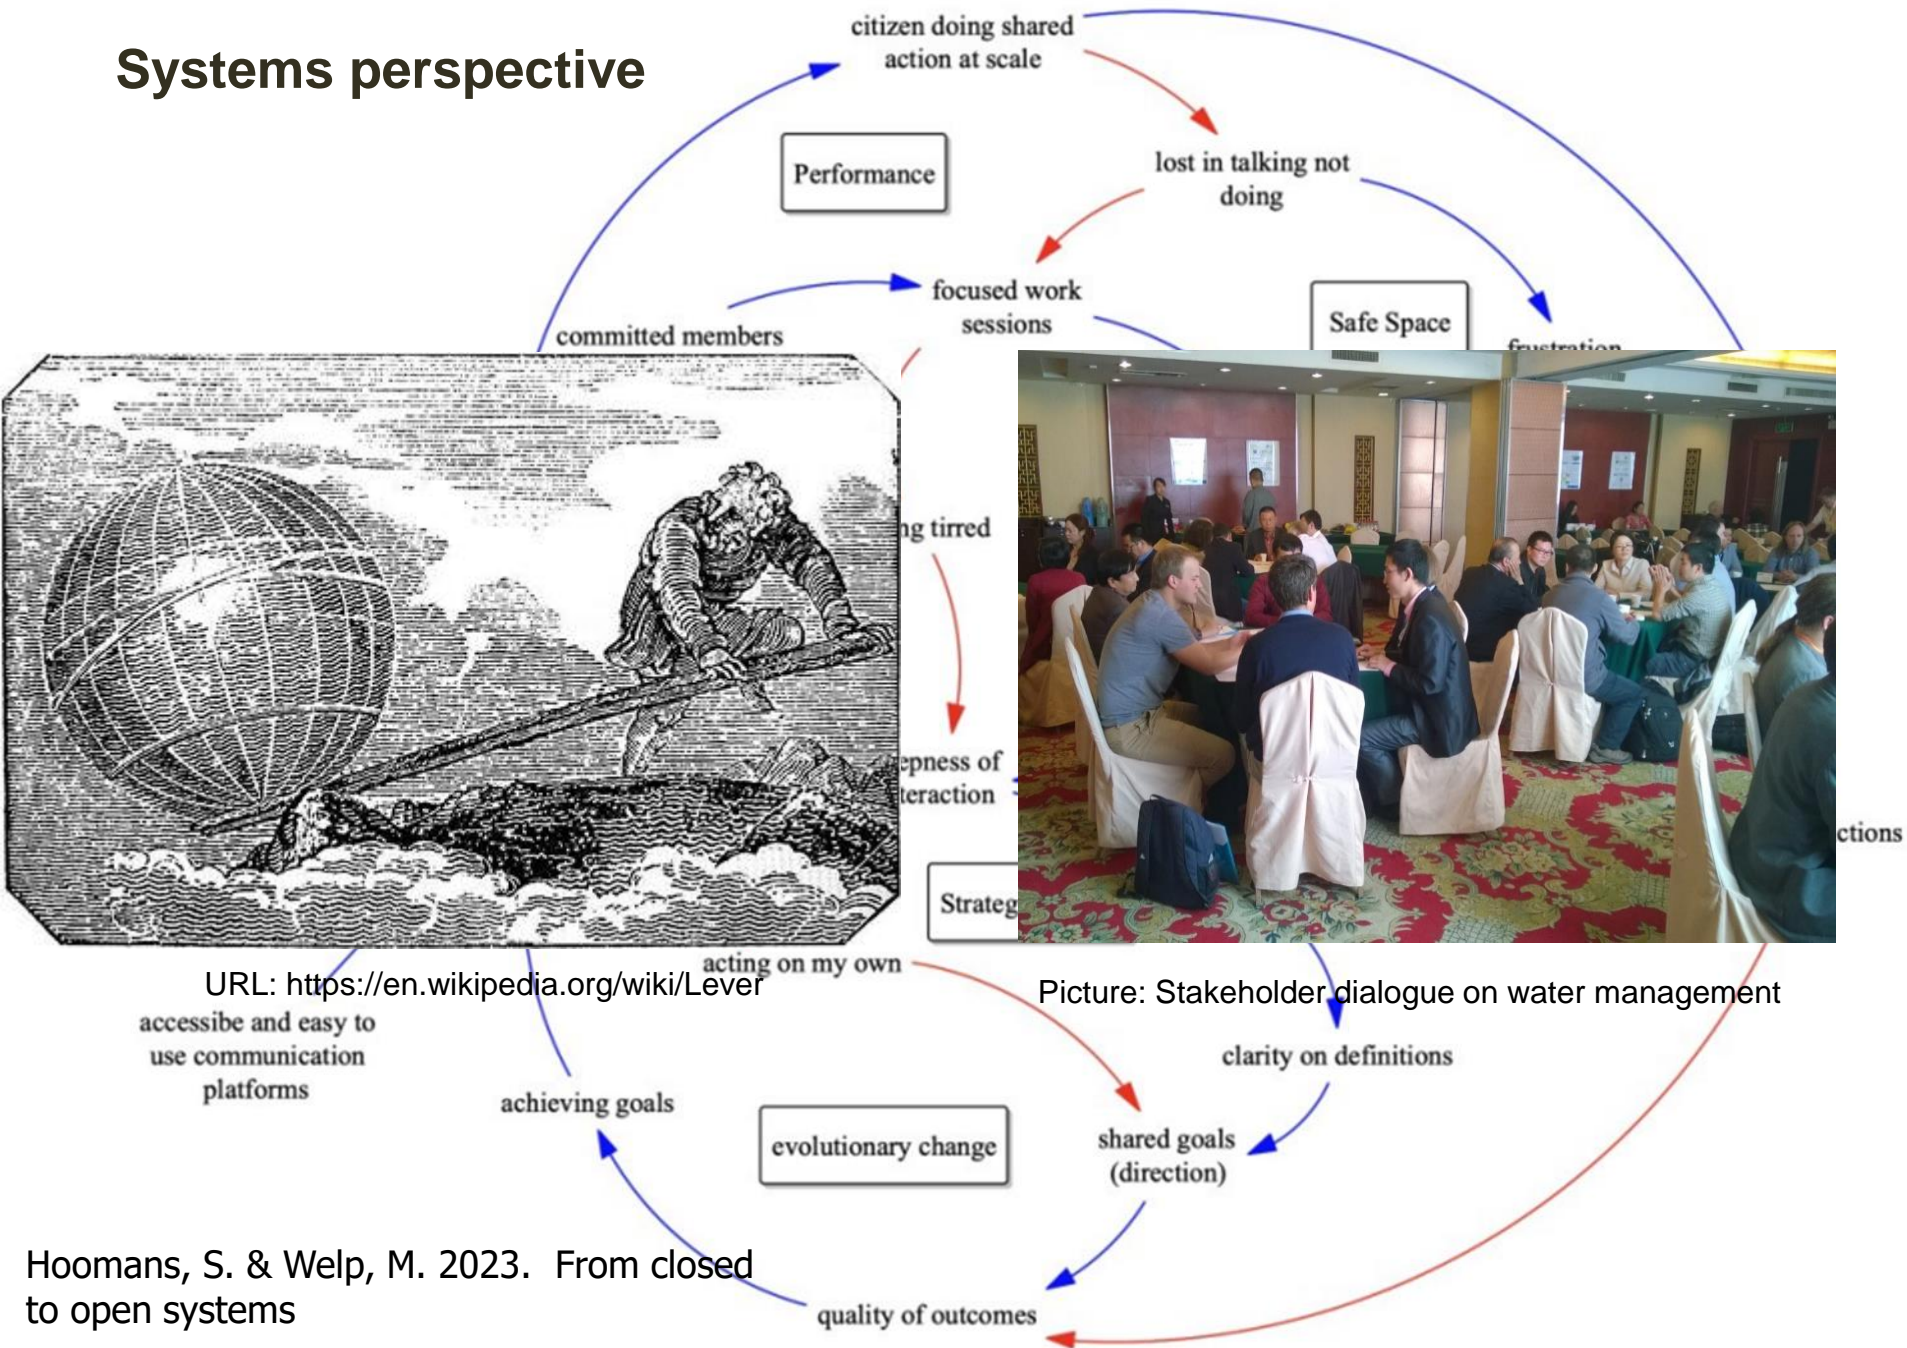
Systems perspective

citizen doing shared action at scale

Performance

lost in talking not doing

focused work sessions

Safe Space

committed members

frustration

ng tirred

epness of teraction

ctions

Strateg

acting on my own

URL: https://en.wikipedia.org/wiki/Lever

Picture: Stakeholder dialogue on water management

accessibe and easy to use communication platforms

achieving goals

clarity on definitions

evolutionary change

shared goals (direction)

Hoomans, S. & Welp, M. 2023. From closed to open systems

quality of outcomes